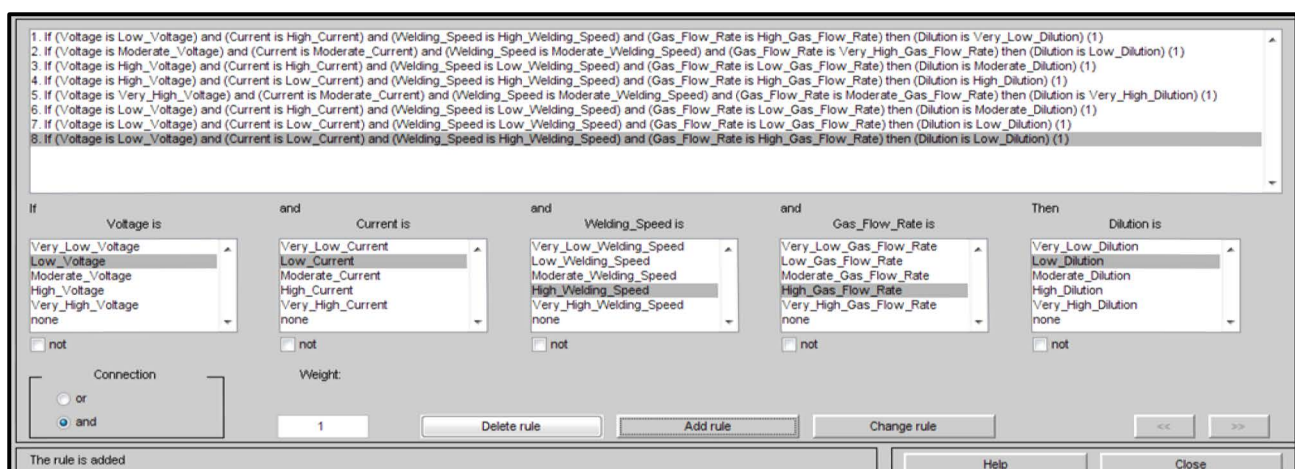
1. If (Voltage is Low_Voltage) and (Current is High_Current) and (Welding_Speed is High_Welding_Speed) and (Gas_Flow_Rate is High_Gas_Flow_Rate) then (Dilution is Very_Low_Dilution) (1)
2. If (Voltage is Moderate_Voltage) and (Current is Moderate_Current) and (Welding_Speed is Moderate_Welding_Speed) and (Gas_Flow_Rate is Very_High_Gas_Flow_Rate) then (Dilution is Low_Dilution) (1)
3. If (Voltage is High_Voltage) and (Current is High_Current) and (Welding_Speed is Low_Welding_Speed) and (Gas_Flow_Rate is Low_Gas_Flow_Rate) then (Dilution is Moderate_Dilution) (1)
4. If (Voltage is High_Voltage) and (Current is Low_Current) and (Welding_Speed is High_Welding_Speed) and (Gas_Flow_Rate is High_Gas_Flow_Rate) then (Dilution is High_Dilution) (1)
5. If (Voltage is Very_High_Voltage) and (Current is Moderate_Current) and (Welding_Speed is Moderate_Welding_Speed) and (Gas_Flow_Rate is Moderate_Gas_Flow_Rate) then (Dilution is Very_High_Dilution) (1)
6. If (Voltage is Low_Voltage) and (Current is High_Current) and (Welding_Speed is Low_Welding_Speed) and (Gas_Flow_Rate is Low_Gas_Flow_Rate) then (Dilution is Moderate_Dilution) (1)
7. If (Voltage is Low_Voltage) and (Current is Low_Current) and (Welding_Speed is Low_Welding_Speed) and (Gas_Flow_Rate is Low_Gas_Flow_Rate) then (Dilution is Low_Dilution) (1)
8. If (Voltage is Low_Voltage) and (Current is Low_Current) and (Welding_Speed is High_Welding_Speed) and (Gas_Flow_Rate is High_Gas_Flow_Rate) then (Dilution is Low_Dilution) (1)

If
Voltage is
Very_Low_Voltage
Low_Voltage
Moderate_Voltage
High_Voltage
Very_High_Voltage
none
not

and
Current is
Very_Low_Current
Low_Current
Moderate_Current
High_Current
Very_High_Current
none
not

and
Welding_Speed is
Very_Low_Welding_Speed
Low_Welding_Speed
Moderate_Welding_Speed
High_Welding_Speed
Very_High_Welding_Speed
none
not

and
Gas_Flow_Rate is
Very_Low_Gas_Flow_Rate
Low_Gas_Flow_Rate
Moderate_Gas_Flow_Rate
High_Gas_Flow_Rate
Very_High_Gas_Flow_Rate
none
not

Then
Dilution is
Very_Low_Dilution
Low_Dilution
Moderate_Dilution
High_Dilution
Very_High_Dilution
none
not

Connection
or
and

Weight:
1

Delete rule
Add rule
Change rule
<<
>>

The rule is added

Help
Close